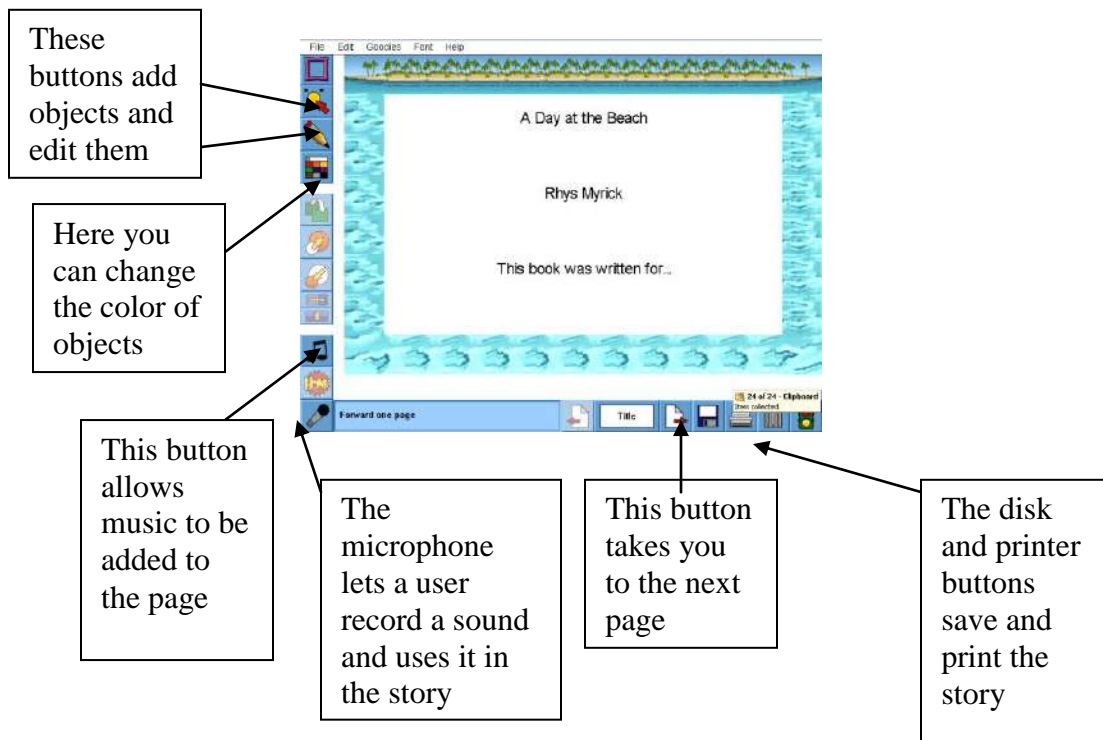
These buttons add objects and edit them

File Edit Goodies Font Help

A Day at the Beach

Rhys Myrick

This book was written for...

Here you can change the color of objects

Forward one page

Title

24 of 24 - Clipboard
Item collected

This button allows music to be added to the page

The microphone lets a user record a sound and uses it in the story

This button takes you to the next page

The disk and printer buttons save and print the story